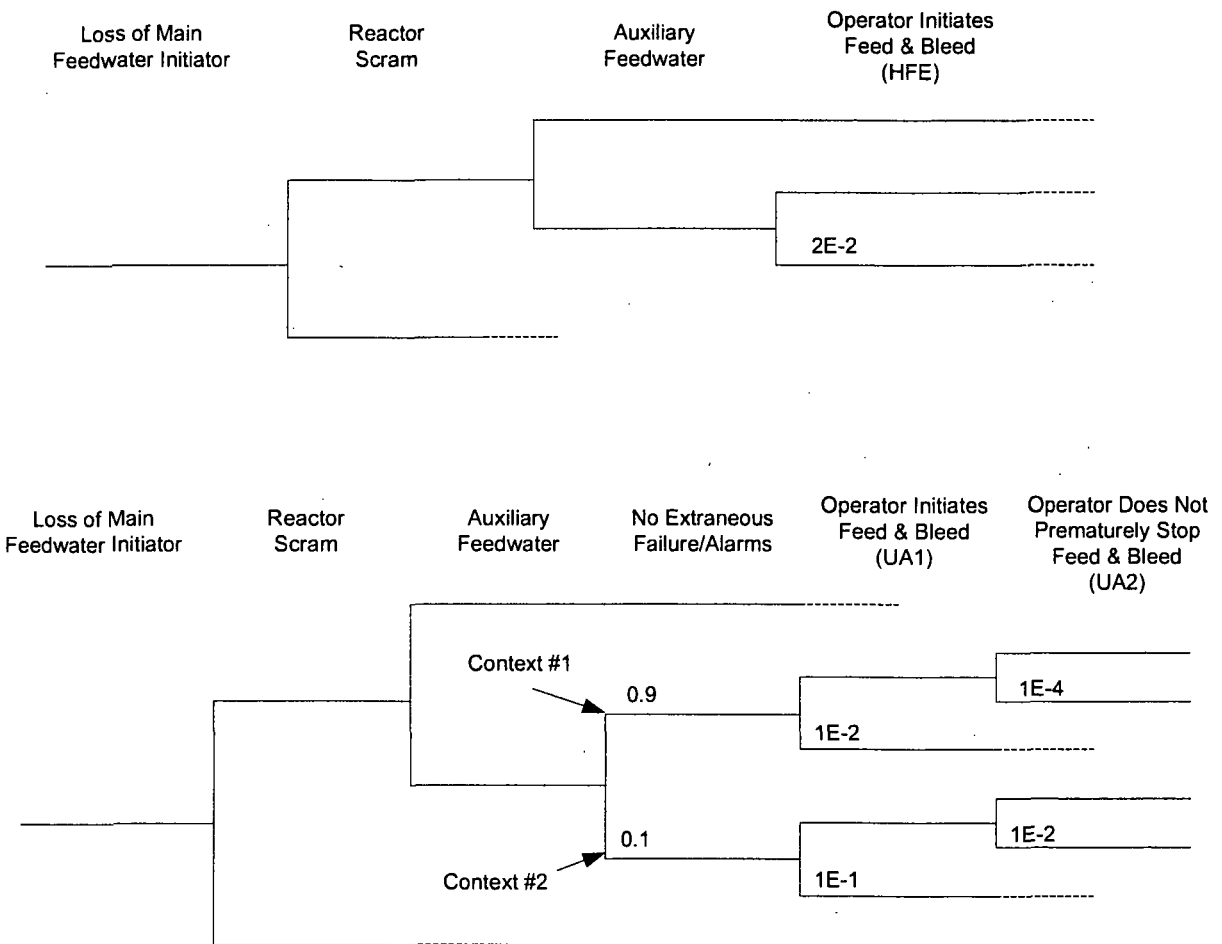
Loss of Main Feedwater Initiator

Reactor Scram

Auxiliary Feedwater

Operator Initiates Feed & Bleed (HFE)

2E-2

Loss of Main Feedwater Initiator

Reactor Scram

Auxiliary Feedwater

No Extraneous Failure/Alarms

Operator Initiates Feed & Bleed (UA1)

Operator Does Not Prematurely Stop Feed & Bleed (UA2)

Context #1

0.9

1E-4

1E-2

0.1

1E-2

Context #2

1E-1